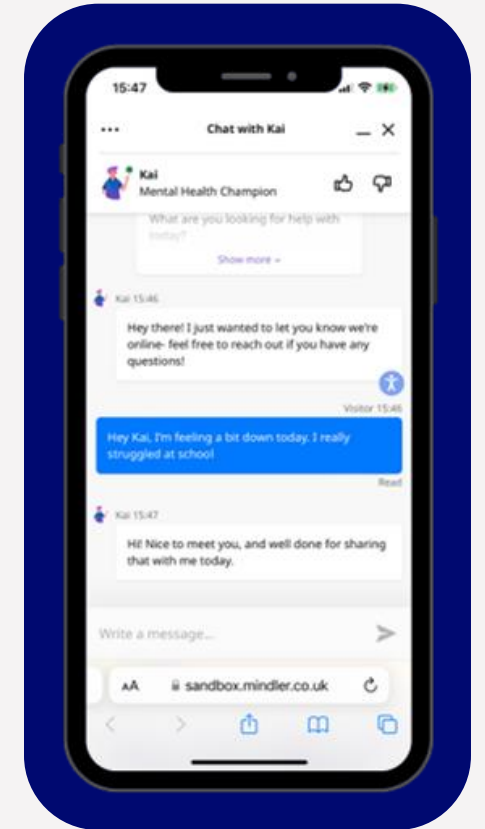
15:47

Chat with Kai

Kai
Mental Health Champion

What are you looking for help with today?

Show more

Kai 15:46

Hey there! I just wanted to let you know we're online- feel free to reach out if you have any questions!

Visitor 15:46

Hey Kai, I'm feeling a bit down today. I really struggled at school

Read

Kai 15:47

Hi! Nice to meet you, and well done for sharing that with me today.

Write a message...

AA sandbox.mindler.co.uk